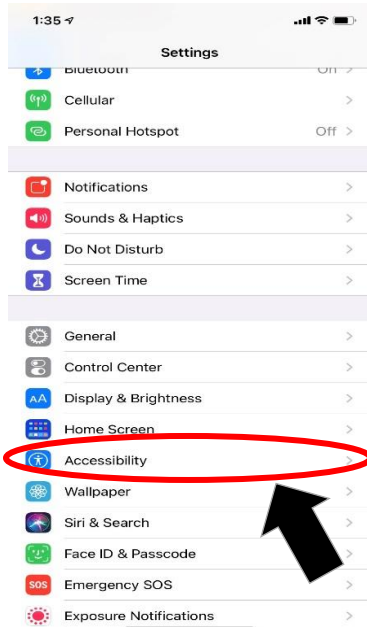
1:35

Settings

Bluetooth On >

Cellular >

Personal Hotspot Off >

Notifications >

Sounds & Haptics >

Do Not Disturb >

Screen Time >

General >

Control Center >

AA Display & Brightness >

Home Screen >

Accessibility >

Wallpaper >

Siri & Search >

Face ID & Passcode >

SOS Emergency SOS >

Exposure Notifications >